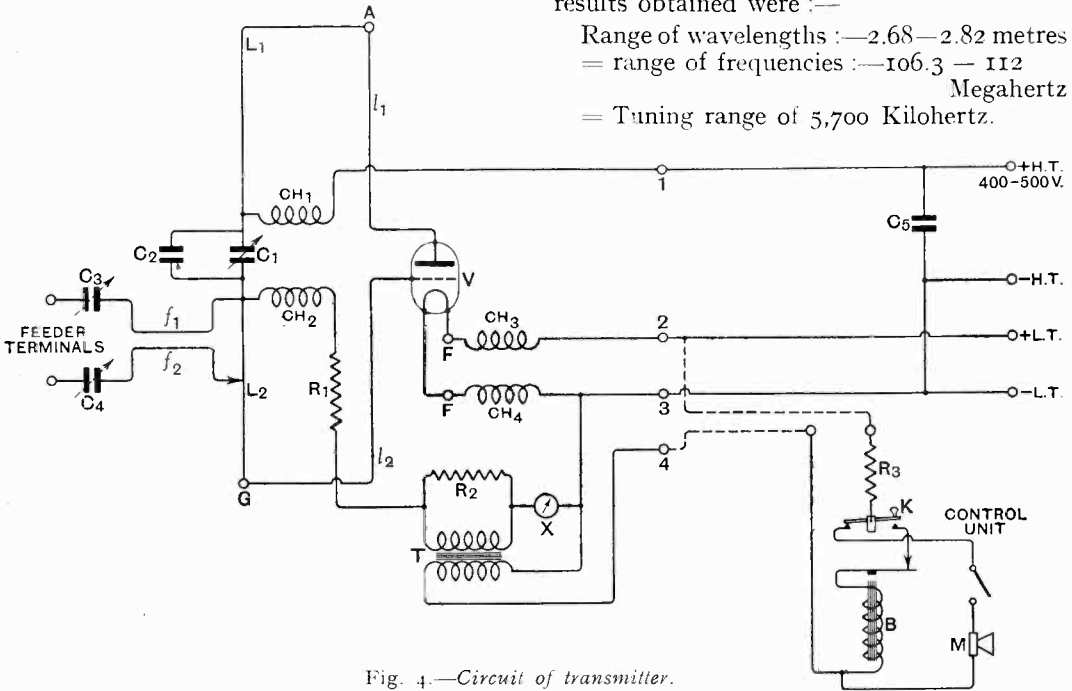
results obtained were :—

Range of wavelengths :—2.68—2.82 metres = range of frequencies :—106.3 — 112 Megahertz = Tuning range of 5,700 Kilohertz.

A
$L_1$
$l_1$
1
+H.T. 400-500V.
$CH_1$
$C_2$
$C_1$
$C_5$
V
−H.T.
$C_3$
$f_1$
$CH_2$
FEEDER TERMINALS
$f_2$
F
$CH_3$
2
+L.T.
$C_4$
$L_2$
$R_1$
F
$CH_4$
3
−L.T.
$l_2$
4
G
$R_2$
X
$R_3$
K
CONTROL UNIT
T
B
M

Fig. 4.—Circuit of transmitter.